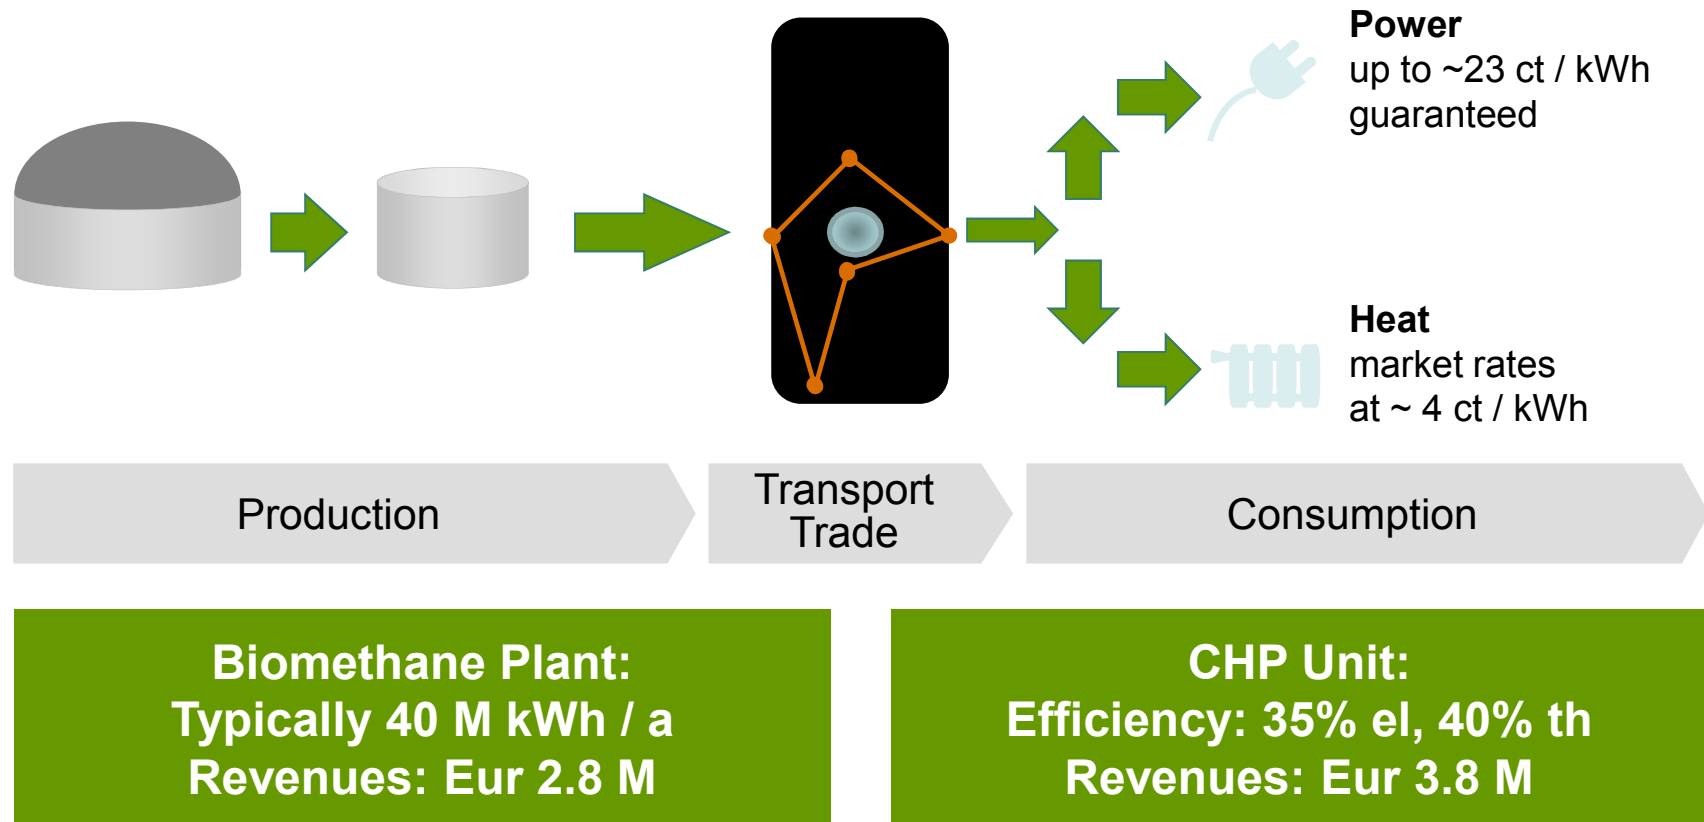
Power
up to ~23 ct / kWh guaranteed

Heat
market rates at ~ 4 ct / kWh

Production

Transport Trade

Consumption

Biomethane Plant:
Typically 40 M kWh / a
Revenues: Eur 2.8 M

CHP Unit:
Efficiency: 35% el, 40% th
Revenues: Eur 3.8 M